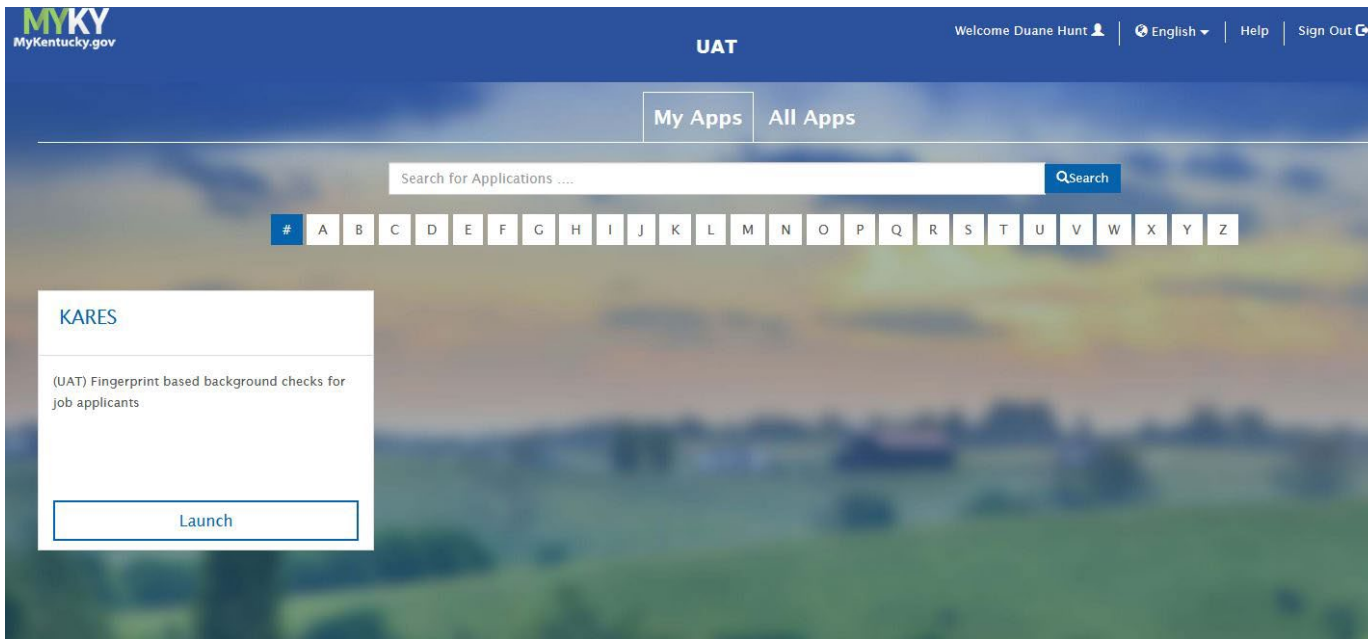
MYKY
MyKentucky.gov

UAT

Welcome Duane Hunt | English | Help | Sign Out

My Apps All Apps

Search for Applications ....

Search

# A B C D E F G H I J K L M N O P Q R S T U V W X Y Z

KARES

(UAT) Fingerprint based background checks for job applicants

Launch